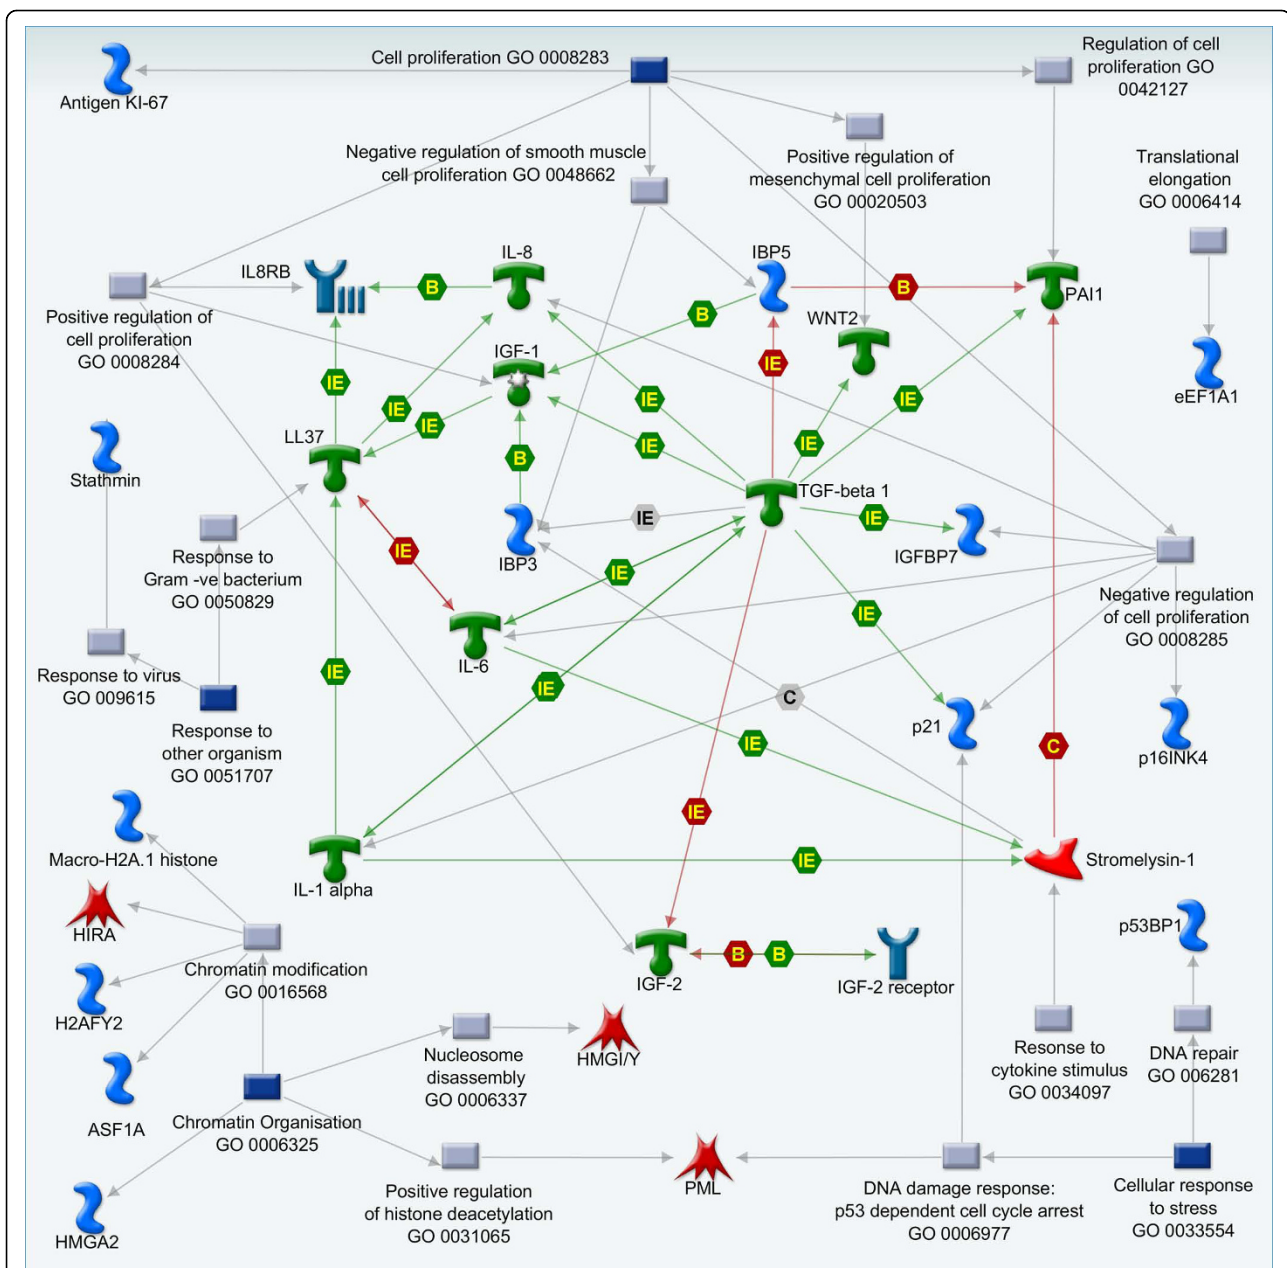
Antigen KI-67

Cell proliferation GO 0008283

Regulation of cell proliferation GO 0042127

Negative regulation of smooth muscle cell proliferation GO 0048662

Positive regulation of mesenchymal cell proliferation GO 00020503

Translational elongation GO 0006414

IL8RB

B

IL-8

IBP5

B

PAI1

WNT2

B

Positive regulation of cell proliferation GO 0008284

IGF-1

IE

IE

IE

IE

IE

eEF1A1

IE

IE

Stathmin

LL37

IE

B

IE

TGF-beta 1

IE

IBP3

IGFBP7

Response to Gram -ve bacterium GO 0050829

IE

IE

IE

IL-6

Negative regulation of cell proliferation GO 0008285

IE

Response to virus GO 009615

IE

IE

C

p21

p16INK4

Response to other organism GO 0051707

IE

C

Macro-H2A.1 histone

IE

IL-1 alpha

IE

Stromelysin-1

HIRA

p53BP1

Chromatin modification GO 0016568

B

B

IGF-2

IGF-2 receptor

H2AFY2

HMGI/Y

Nucleosome disassembly GO 0006337

Resonse to cytokine stimulus GO 0034097

DNA repair GO 006281

ASF1A

Chromatin Organisation GO 0006325

PML

Positive regulation of histone deacetylation GO 0031065

DNA damage response: p53 dependent cell cycle arrest GO 0006977

Cellular response to stress GO 0033554

HMGA2